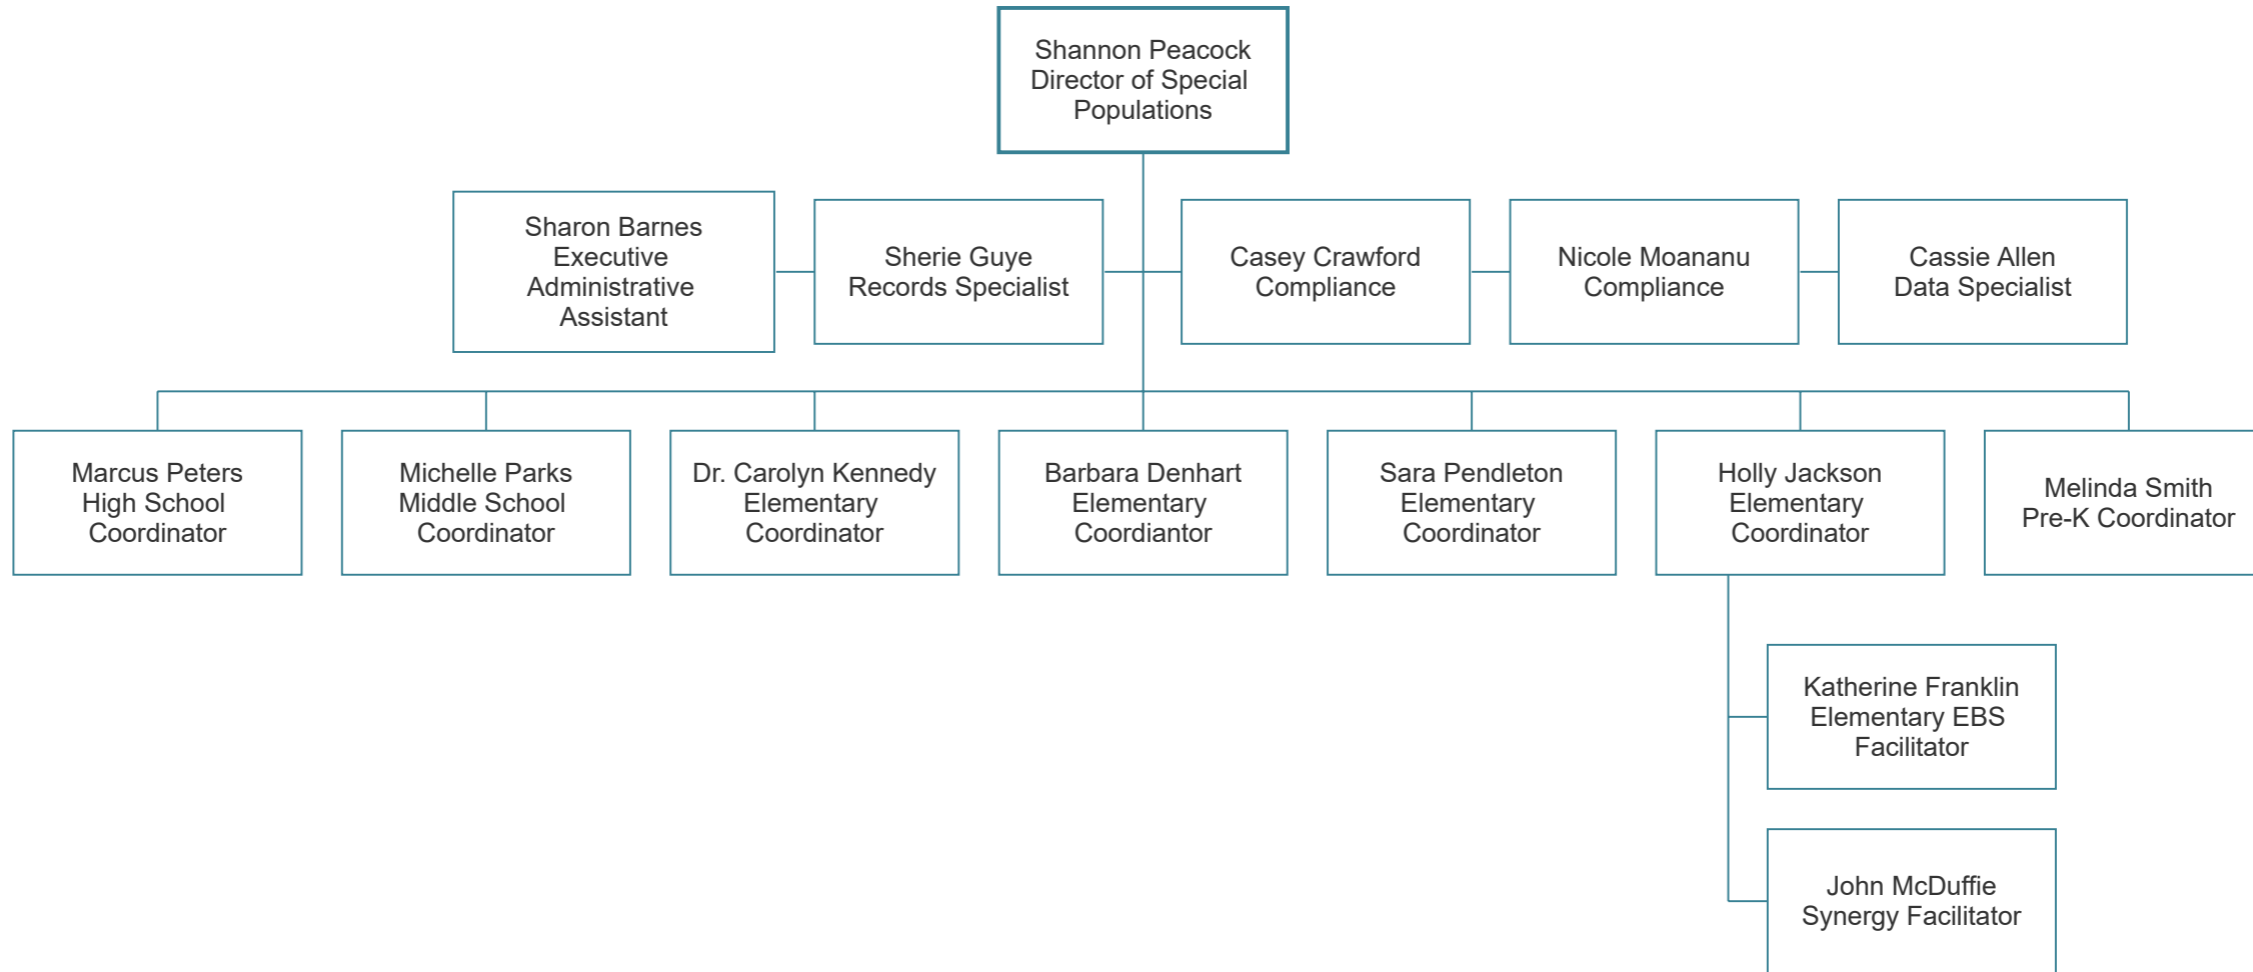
Shannon Peacock
Director of Special Populations

Sharon Barnes
Executive Administrative Assistant

Sherie Guye
Records Specialist

Casey Crawford
Compliance

Nicole Moananu
Compliance

Cassie Allen
Data Specialist

Marcus Peters
High School Coordinator

Michelle Parks
Middle School Coordinator

Dr. Carolyn Kennedy
Elementary Coordinator

Barbara Denhart
Elementary Coordiantor

Sara Pendleton
Elementary Coordinator

Holly Jackson
Elementary Coordinator

Melinda Smith
Pre-K Coordinator

Katherine Franklin
Elementary EBS Facilitator

John McDuffie
Synergy Facilitator